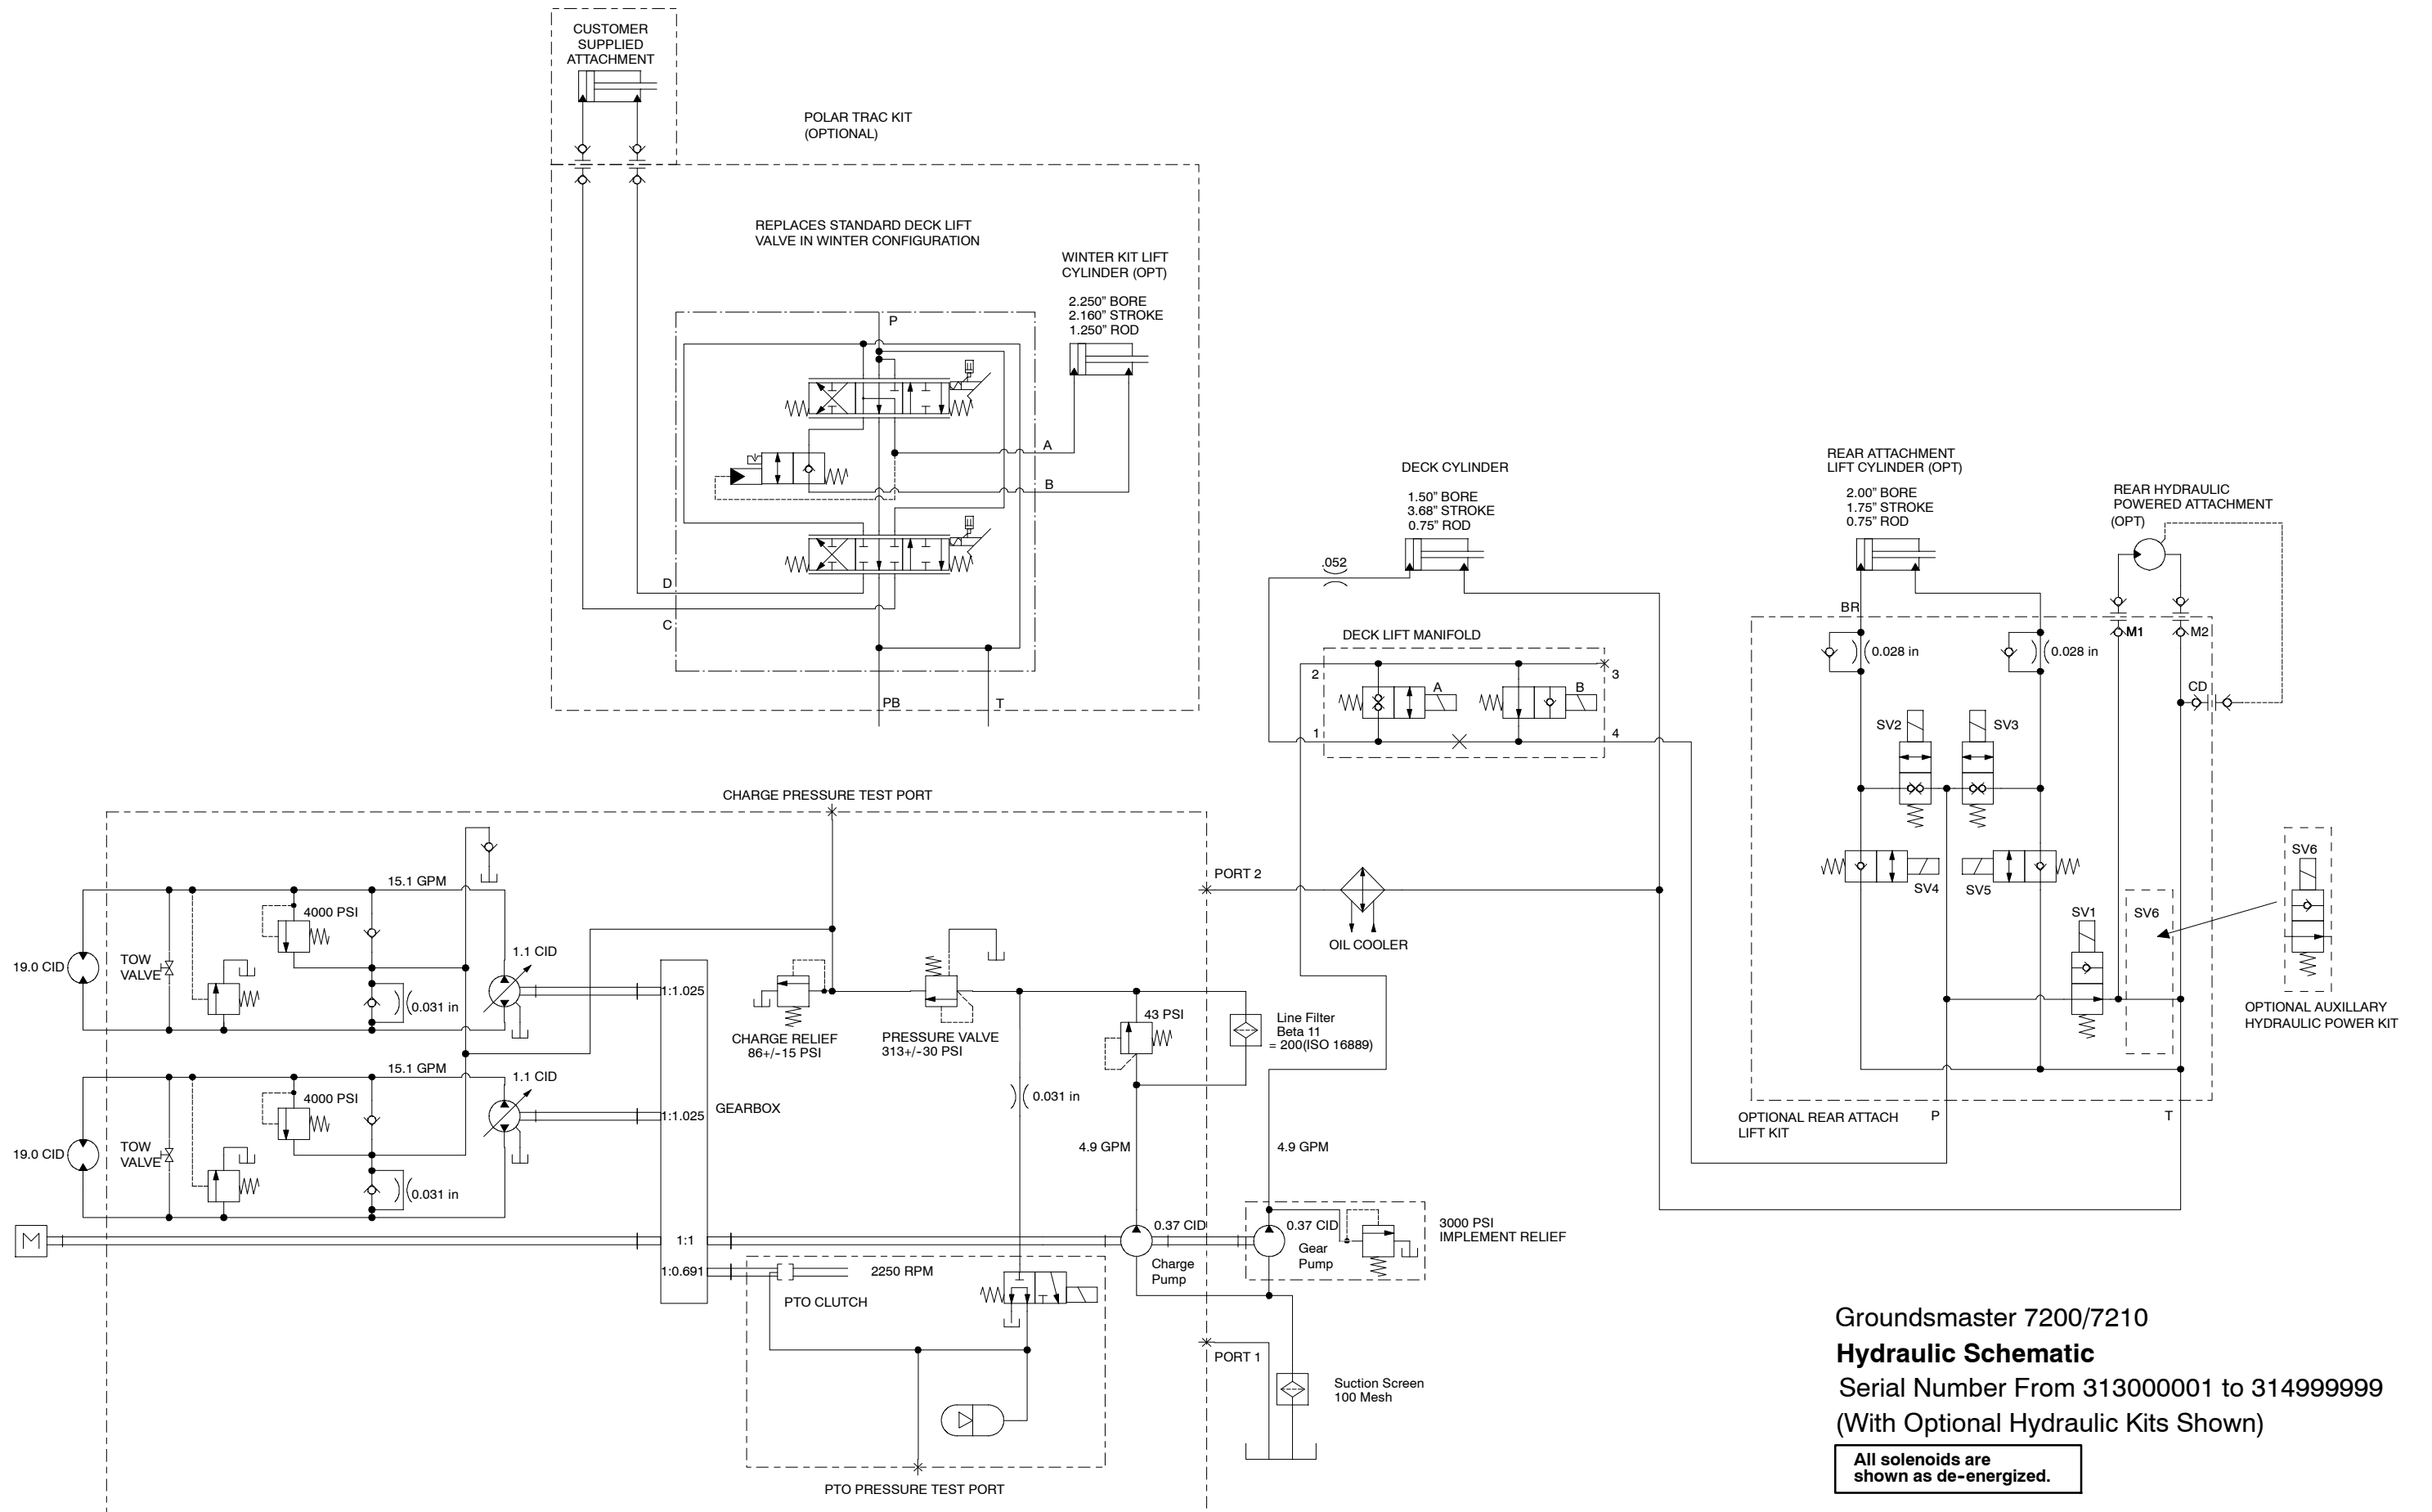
CUSTOMER SUPPLIED ATTACHMENT

POLAR TRAC KIT (OPTIONAL)

REPLACES STANDARD DECK LIFT VALVE IN WINTER CONFIGURATION

WINTER KIT LIFT CYLINDER (OPT)

2.250" BORE
2.160" STROKE
1.250" ROD

P

A

B

D

C

PB

T

DECK CYLINDER

1.50" BORE
3.68" STROKE
0.75" ROD

.052

DECK LIFT MANIFOLD

2

3

1

4

A

B

REAR ATTACHMENT LIFT CYLINDER (OPT)

2.00" BORE
1.75" STROKE
0.75" ROD

REAR HYDRAULIC POWERED ATTACHMENT (OPT)

BR

M1

M2

0.028 in

0.028 in

CD

SV2

SV3

SV4

SV5

SV1

SV6

SV6

OPTIONAL AUXILLARY HYDRAULIC POWER KIT

OPTIONAL REAR ATTACH LIFT KIT

P

T

CHARGE PRESSURE TEST PORT

PORT 2

OIL COOLER

15.1 GPM

4000 PSI

19.0 CID

TOW VALVE

1.1 CID

0.031 in

1:1.025

15.1 GPM

4000 PSI

19.0 CID

TOW VALVE

1.1 CID

0.031 in

1:1.025

GEARBOX

CHARGE RELIEF 86+/-15 PSI

PRESSURE VALVE 313+/-30 PSI

43 PSI

Line Filter
Beta 11
= 200(ISO 16889)

0.031 in

4.9 GPM

4.9 GPM

1:1

0.37 CID

Charge Pump

0.37 CID

Gear Pump

3000 PSI IMPLEMENT RELIEF

1:0.691

2250 RPM

PTO CLUTCH

PORT 1

Suction Screen
100 Mesh

PTO PRESSURE TEST PORT

Groundsmaster 7200/7210

Hydraulic Schematic

Serial Number From 313000001 to 314999999

(With Optional Hydraulic Kits Shown)

All solenoids are shown as de-energized.